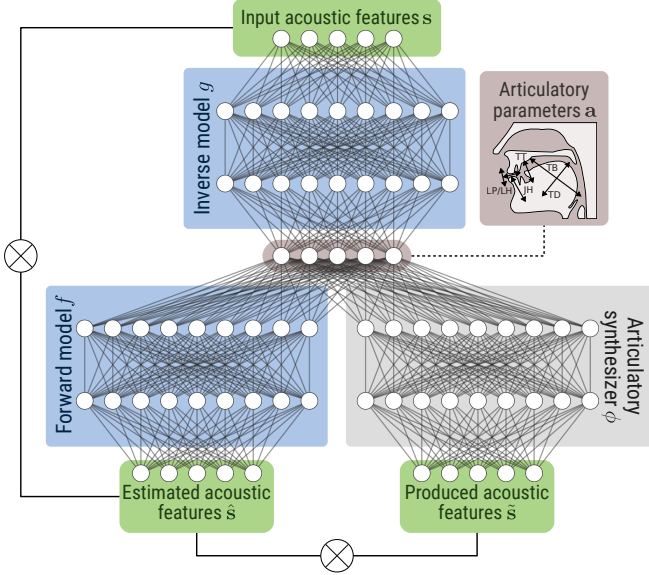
Input acoustic features $\mathbf{s}$

Inverse model $g$

Articulatory parameters $\mathbf{a}$

TT

TB

LP/LH

JH

TD

Forward model $f$

Articulatory synthesizer $\phi$

Estimated acoustic features $\hat{\mathbf{s}}$

Produced acoustic features $\tilde{\mathbf{s}}$